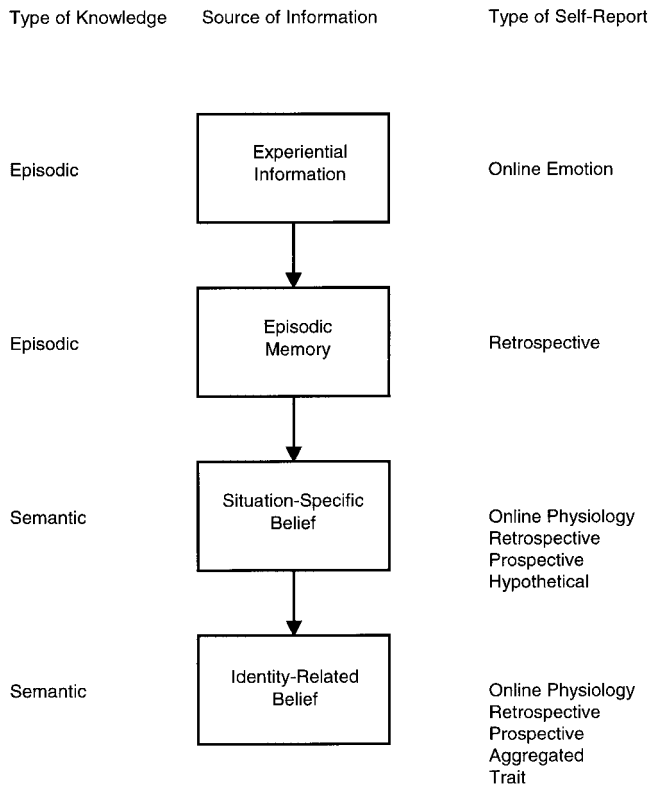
| Type of Knowledge | Source of Information | Type of Self-Report |
|---|---|---|
| Episodic | Experiential Information | Online Emotion |
| Episodic | Episodic Memory | Retrospective |
| Semantic | Situation-Specific Belief | Online Physiology<br>Retrospective<br>Prospective<br>Hypothetical |
| Semantic | Identity-Related Belief | Online Physiology<br>Retrospective<br>Prospective<br>Aggregated<br>Trait |